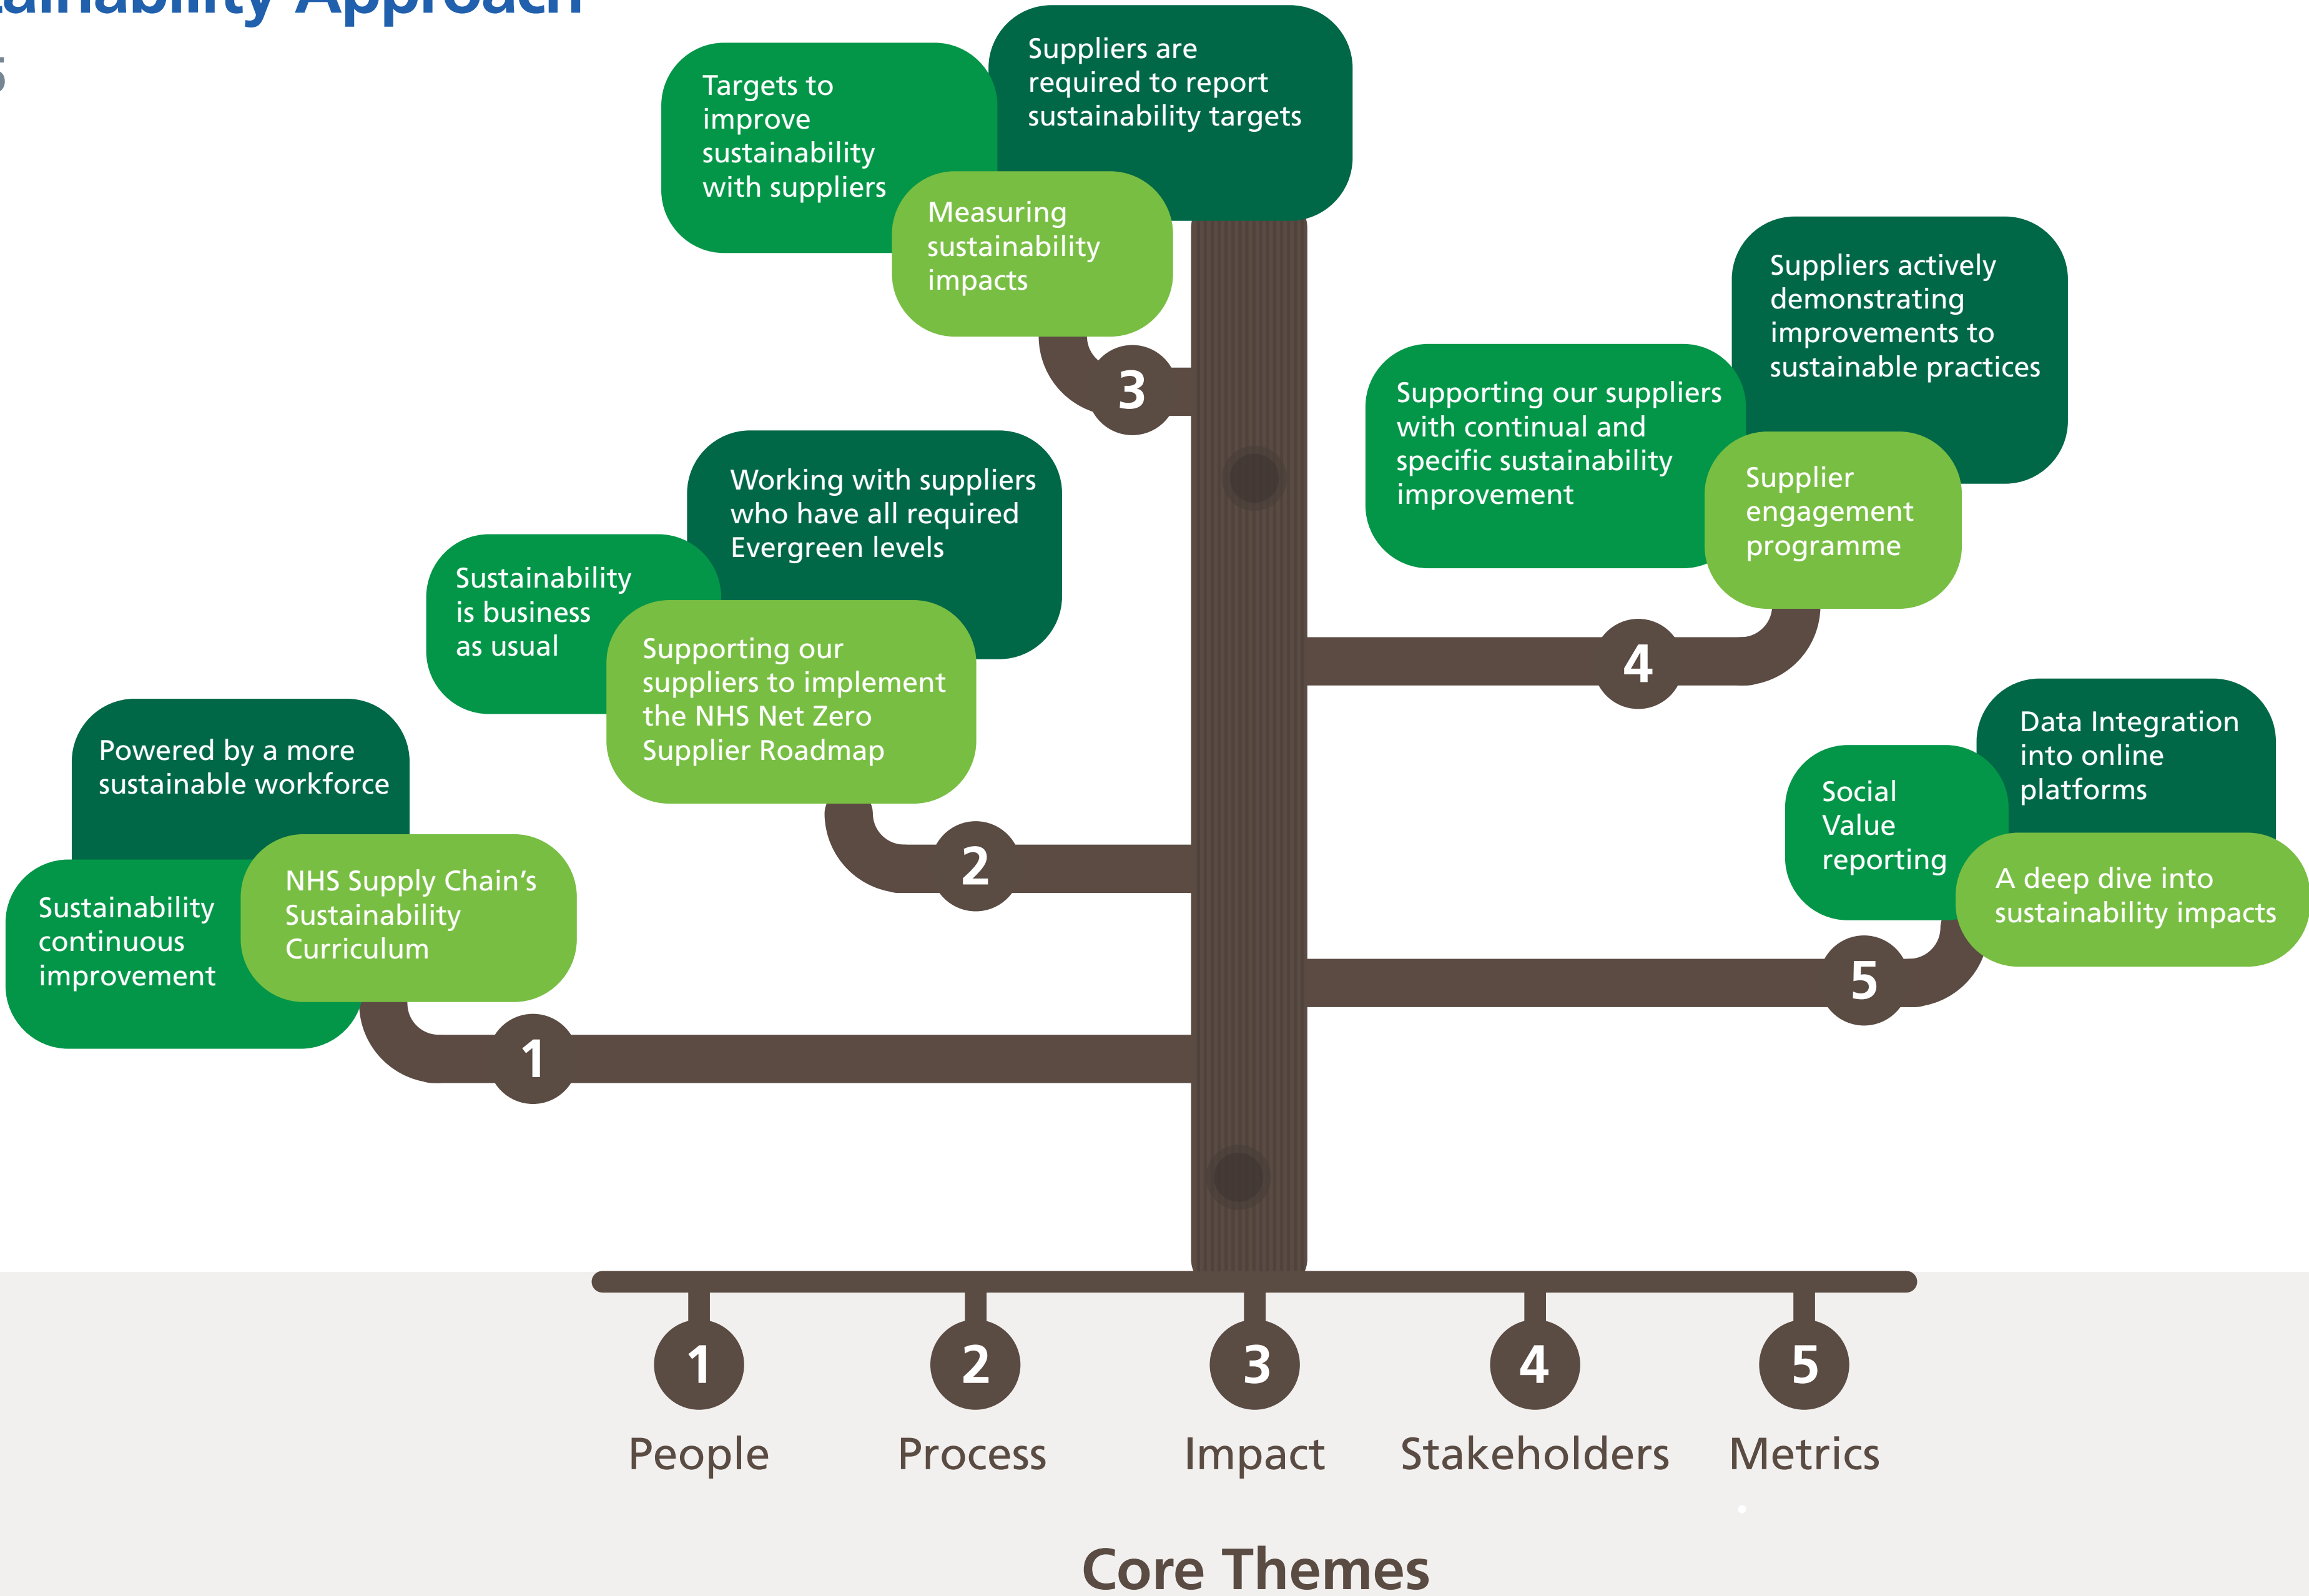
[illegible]ainability Approach
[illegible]5

Targets to improve sustainability with suppliers

Suppliers are required to report sustainability targets

Measuring sustainability impacts

3

Suppliers actively demonstrating improvements to sustainable practices

Supporting our suppliers with continual and specific sustainability improvement

Supplier engagement programme

4

Working with suppliers who have all required Evergreen levels

Sustainability is business as usual

Supporting our suppliers to implement the NHS Net Zero Supplier Roadmap

2

Data Integration into online platforms

Social Value reporting

A deep dive into sustainability impacts

5

Powered by a more sustainable workforce

Sustainability continuous improvement

NHS Supply Chain's Sustainability Curriculum

1

1
People

2
Process

3
Impact

4
Stakeholders

5
Metrics

Core Themes